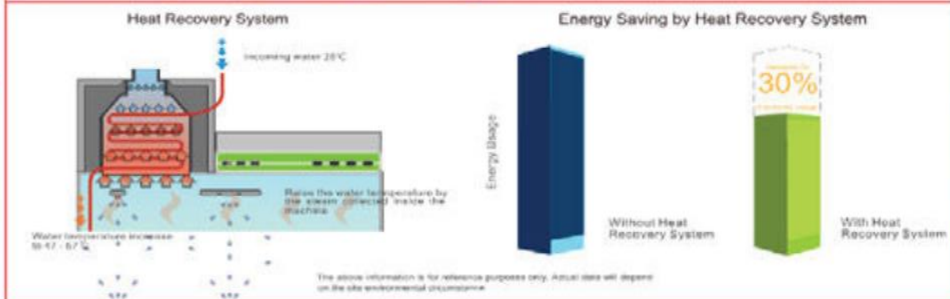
Heat Recovery System

Incoming water 20°C

Raise the water temperature by the steam collected inside the machine

Water temperature increase to 47 - 57°C

Energy Saving by Heat Recovery System

Energy Usage

Without Heat Recovery System

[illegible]
30%
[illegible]

With Heat Recovery System

The above information is for reference purposes only. Actual data will depend on the site environmental circumstance.